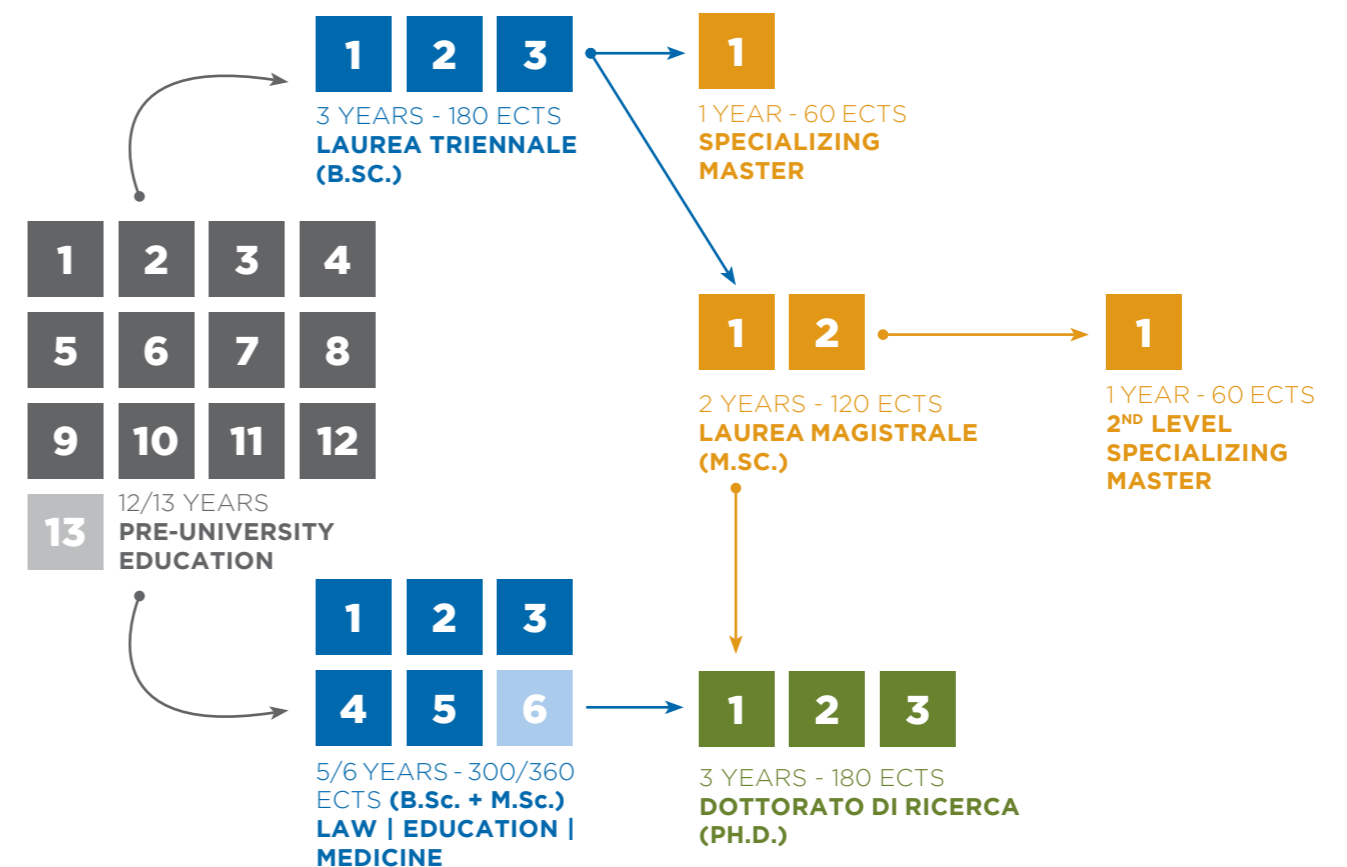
1 2 3

3 YEARS - 180 ECTS
LAUREA TRIENNALE (B.SC.)

1

1 YEAR - 60 ECTS
SPECIALIZING MASTER

1 2 3 4
5 6 7 8
9 10 11 12
13

12/13 YEARS
PRE-UNIVERSITY EDUCATION

1 2

2 YEARS - 120 ECTS
LAUREA MAGISTRALE (M.SC.)

1

1 YEAR - 60 ECTS
$2^{ND}$ LEVEL SPECIALIZING MASTER

1 2 3
4 5 6

5/6 YEARS - 300/360 ECTS (B.Sc. + M.Sc.)
LAW | EDUCATION | MEDICINE

1 2 3

3 YEARS - 180 ECTS
DOTTORATO DI RICERCA (PH.D.)